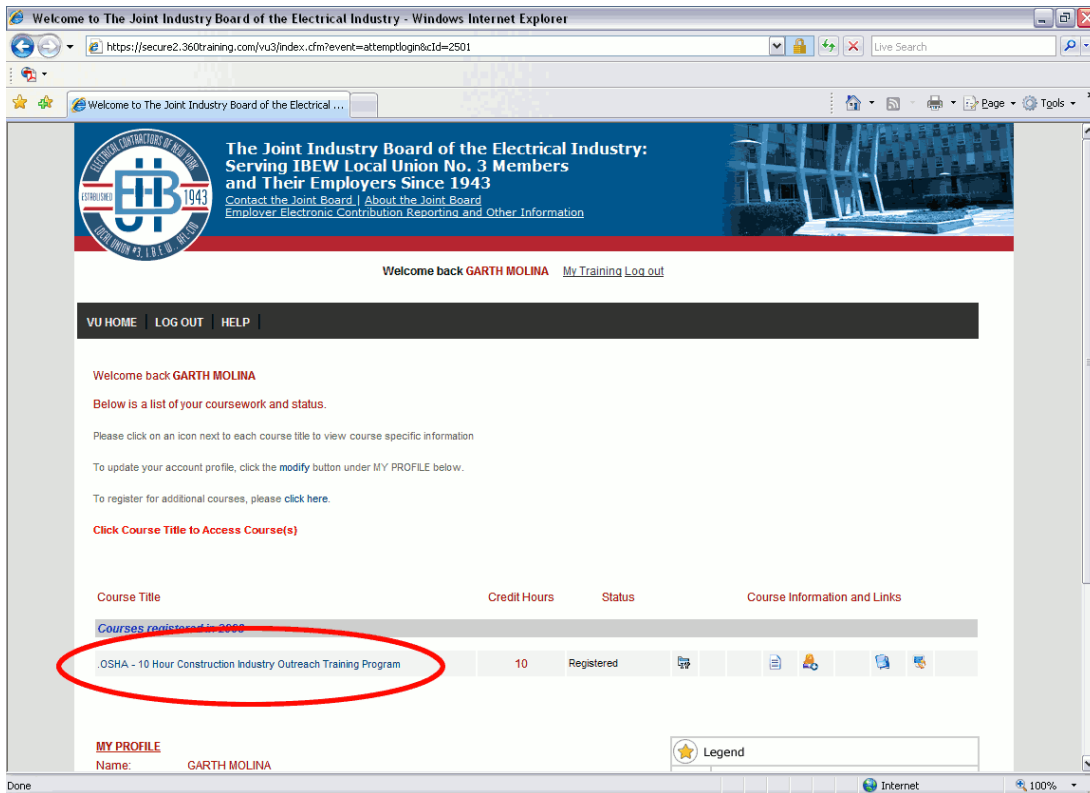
Welcome to The Joint Industry Board of the Electrical Industry - Windows Internet Explorer

https://secure2.360training.com/vu3/index.cfm?event=attemptlogin&cId=2501

Live Search

Welcome to The Joint Industry Board of the Electrical ...

Page Tools

ELECTRICAL CONTRACTORS OF NEW YORK
ESTABLISHED 1943
LOCAL UNION #3, I.B.E.W. AFL-CIO

The Joint Industry Board of the Electrical Industry: Serving IBEW Local Union No. 3 Members and Their Employers Since 1943
Contact the Joint Board | About the Joint Board
Employer Electronic Contribution Reporting and Other Information

Welcome back GARTH MOLINA My Training Log out

VU HOME | LOG OUT | HELP

Welcome back GARTH MOLINA

Below is a list of your coursework and status.

Please click on an icon next to each course title to view course specific information

To update your account profile, click the modify button under MY PROFILE below.

To register for additional courses, please click here.

Click Course Title to Access Course(s)

| Course Title | Credit Hours | Status | Course Information and Links |
|---|---|---|---|
| Courses registered in 2008 | | | |
| .OSHA - 10 Hour Construction Industry Outreach Training Program | 10 | Registered | |

MY PROFILE
Name: GARTH MOLINA

Legend

Done Internet 100%